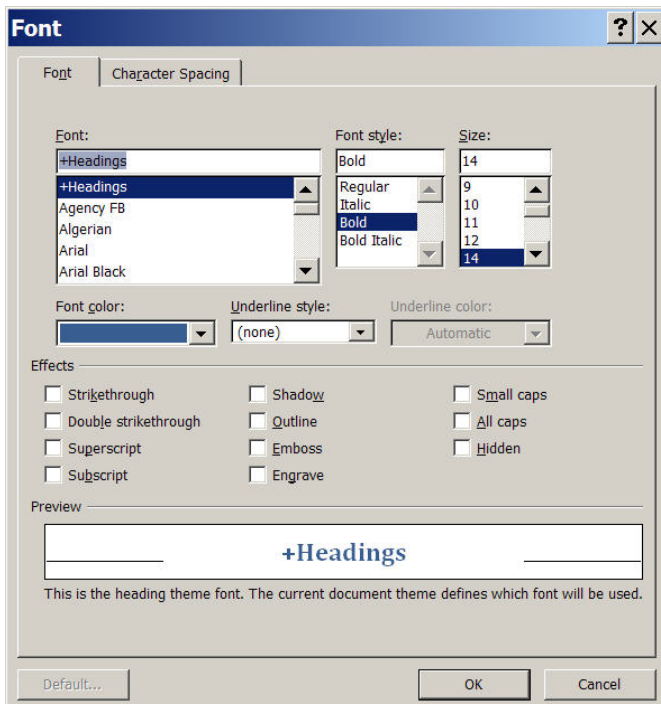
Font

?

X

Font

Character Spacing

Font:

+Headings

+Headings
Agency FB
Algerian
Arial
Arial Black

Font style:

Bold

Regular
Italic
Bold
Bold Italic

Size:

14

9
10
11
12
14

Font color:

Underline style:

(none)

Underline color:

Automatic

Effects

Strikethrough

Double strikethrough

Superscript

Subscript

Shadow

Outline

Emboss

Engrave

Small caps

All caps

Hidden

Preview

+Headings

This is the heading theme font. The current document theme defines which font will be used.

Default...

OK

Cancel